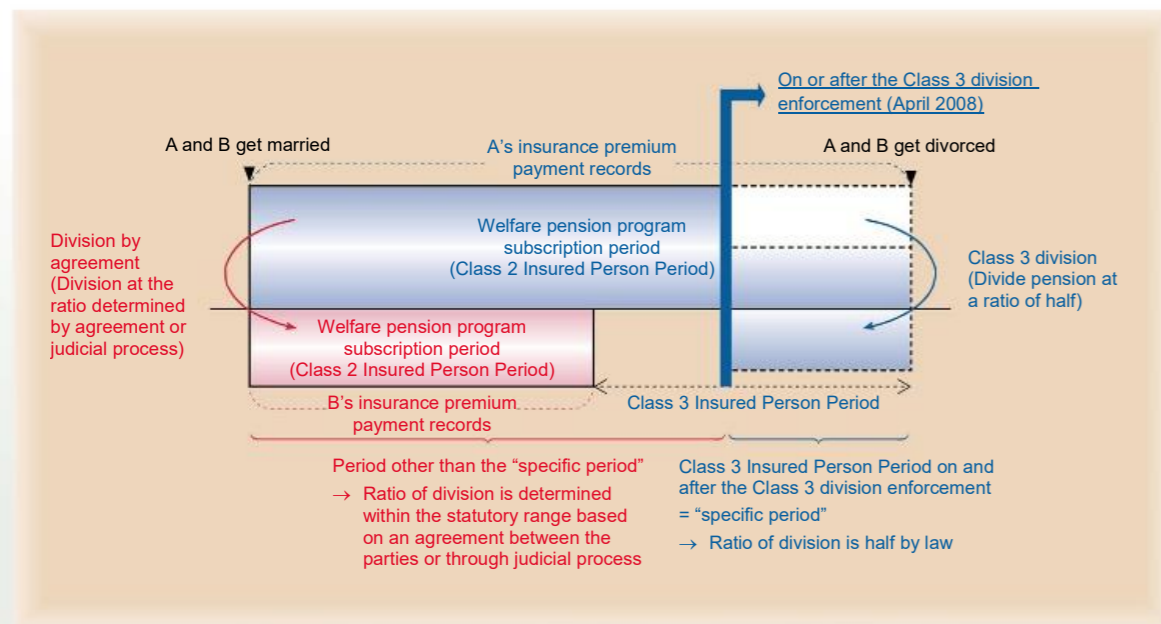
On or after the Class 3 division enforcement (April 2008)

A and B get married

A's insurance premium payment records

A and B get divorced

Welfare pension program subscription period (Class 2 Insured Person Period)

Division by agreement (Division at the ratio determined by agreement or judicial process)

Class 3 division (Divide pension at a ratio of half)

Welfare pension program subscription period (Class 2 Insured Person Period)

B's insurance premium payment records

Class 3 Insured Person Period

Period other than the "specific period"

→ Ratio of division is determined within the statutory range based on an agreement between the parties or through judicial process

Class 3 Insured Person Period on and after the Class 3 division enforcement

= "specific period"

→ Ratio of division is half by law